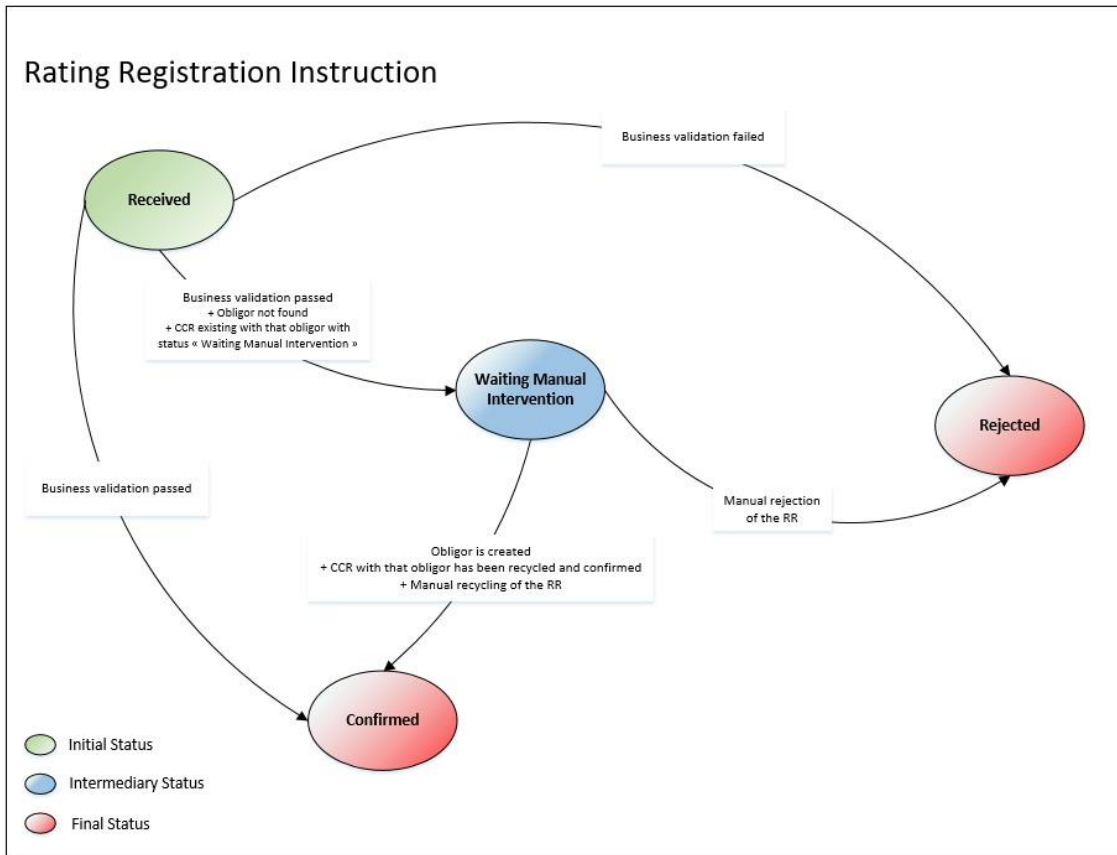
Rating Registration Instruction

Business validation failed

Received

Business validation passed
+ Obligor not found
+ CCR existing with that obligor with status « Waiting Manual Intervention »

Waiting Manual Intervention

Rejected

Business validation passed

Manual rejection of the RR

Obligor is created
+ CCR with that obligor has been recycled and confirmed
+ Manual recycling of the RR

Confirmed

Initial Status

Intermediary Status

Final Status